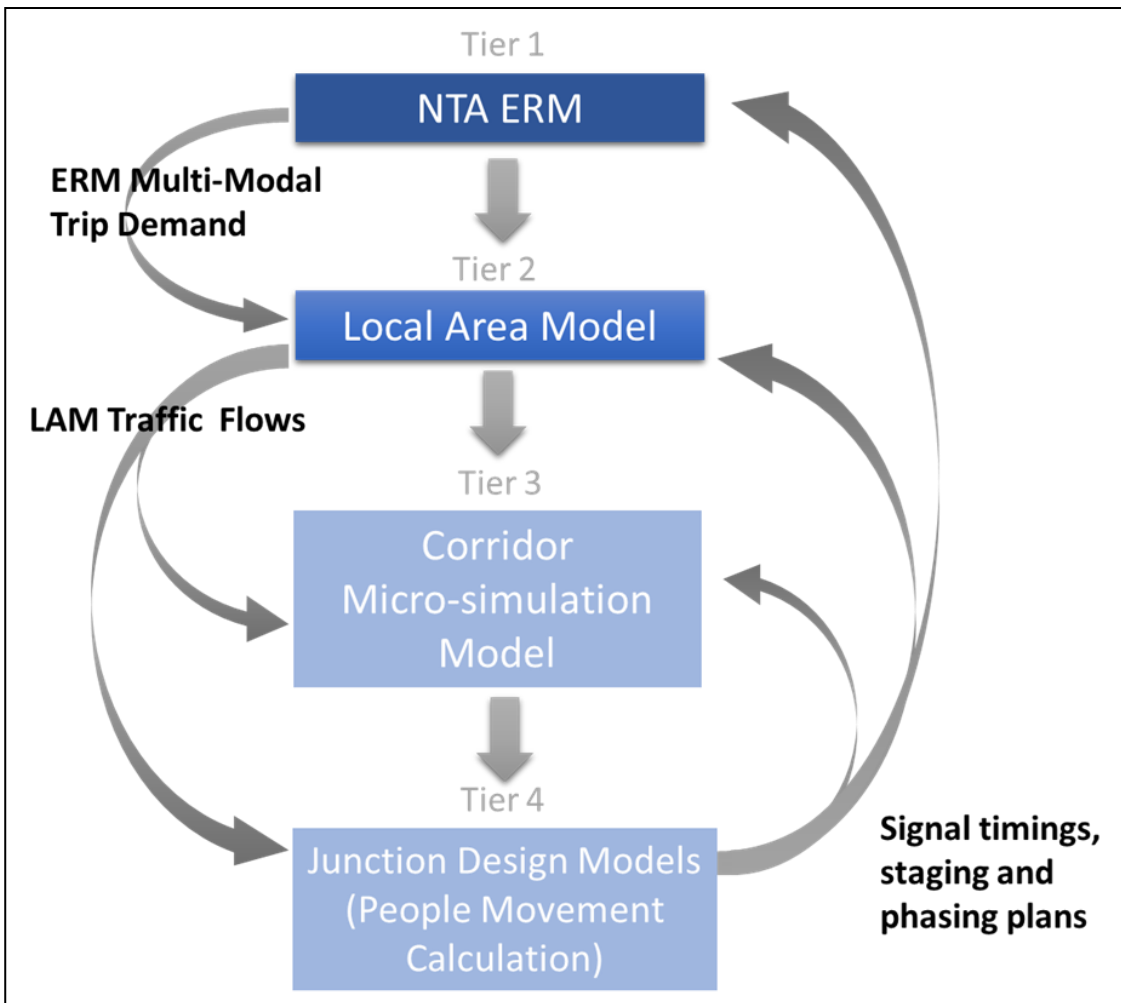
Tier 1

NTA ERM

ERM Multi-Modal Trip Demand

Tier 2

Local Area Model

LAM Traffic Flows

Tier 3

Corridor Micro-simulation Model

Tier 4

Junction Design Models (People Movement Calculation)

Signal timings, staging and phasing plans